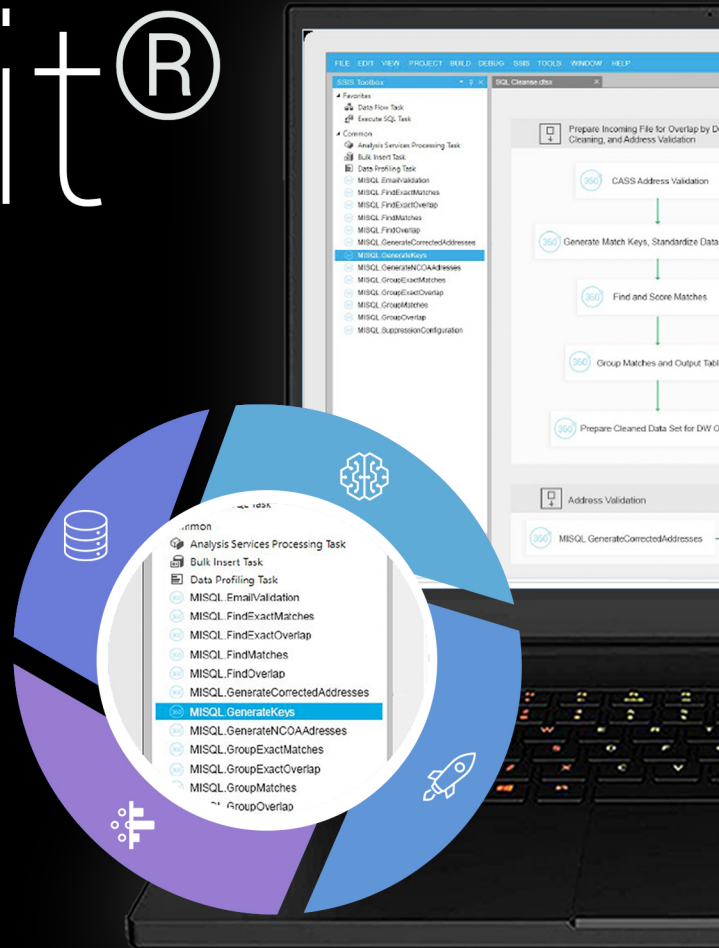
it®

FILE EDIT VIEW PROJECT BUILD DEBUG SSIS TOOLS WINDOW HELP

SSIS Toolbox

SQL Cleanse.dtsx

Favorites
Data Flow Task
Execute SQL Task
Common
Analysis Services Processing Task
Bulk Insert Task
Data Profiling Task
MISQL.EmailValidation
MISQL.FindExactMatches
MISQL.FindExactOverlap
MISQL.FindMatches
MISQL.FindOverlap
MISQL.GenerateCorrectedAddresses
MISQL.GenerateKeys
MISQL.GenerateNCOAAddresses
MISQL.GroupExactMatches
MISQL.GroupExactOverlap
MISQL.GroupMatches
MISQL.GroupOverlap
MISQL.SuppressionConfiguration

Prepare Incoming File for Overlap by D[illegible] Cleaning, and Address Validation

CASS Address Validation

Generate Match Keys, Standardize Data

Find and Score Matches

Group Matches and Output Tabl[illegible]

Prepare Cleaned Data Set for DW O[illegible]

Address Validation

MISQL.GenerateCorrectedAddresses

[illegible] Task
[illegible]mmon
Analysis Services Processing Task
Bulk Insert Task
Data Profiling Task
MISQL.EmailValidation
MISQL.FindExactMatches
MISQL.FindExactOverlap
MISQL.FindMatches
MISQL.FindOverlap
MISQL.GenerateCorrectedAddresses
MISQL.GenerateKeys
MISQL.GenerateNCOAAddresses
MISQL.GroupExactMatches
MISQL.GroupExactOverlap
MISQL.GroupMatches
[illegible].GroupOverlap